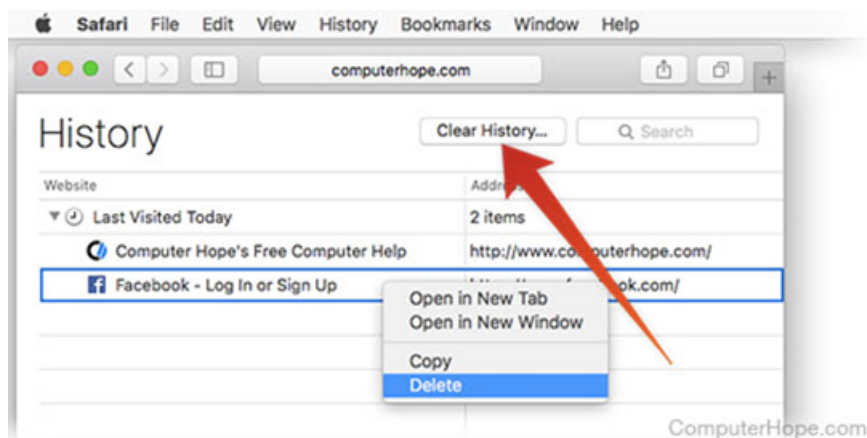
Safari File Edit View History Bookmarks Window Help

computerhope.com

History

Clear History...

Search

| Website | Addr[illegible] |
|---|---|
| Last Visited Today | 2 items |
| Computer Hope's Free Computer Help | http://www.co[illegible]uterhope.com/ |
| Facebook - Log In or Sign Up | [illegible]ok.com/ |

Open in New Tab
Open in New Window
Copy
Delete

ComputerHope.com